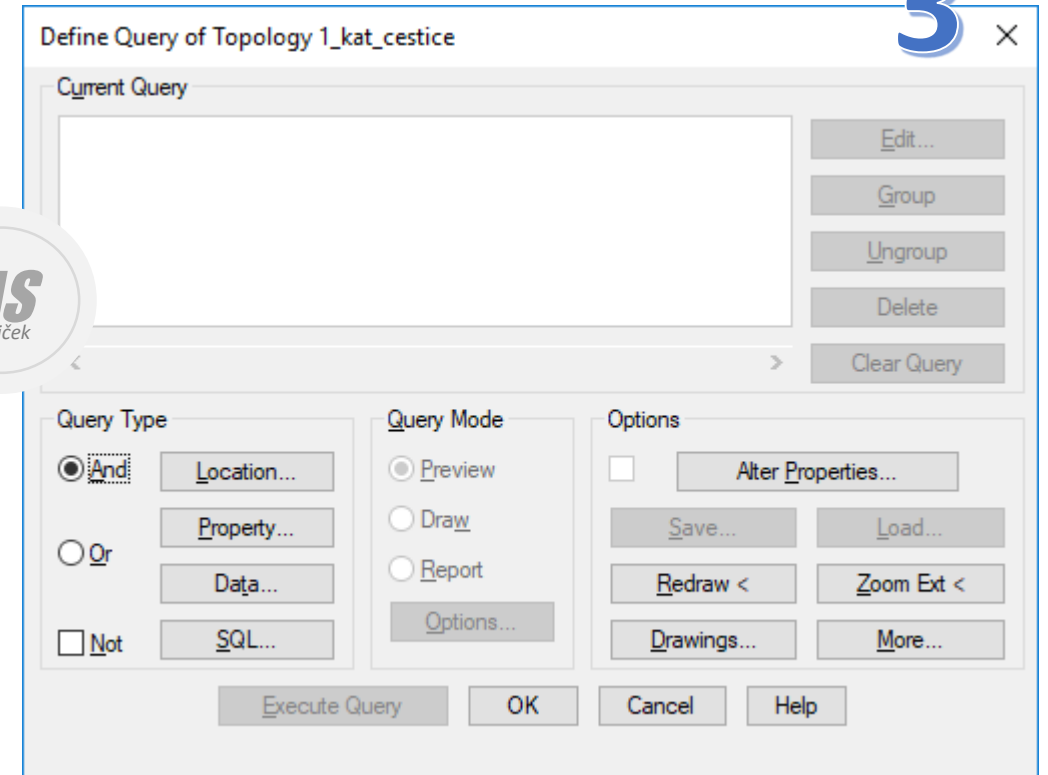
Define Query of Topology 1_kat_cestice

3

×

Current Query

<

>

Edit...

Group

Ungroup

Delete

Clear Query

IS
iček

Query Type

And

Or

Not

Location...

Property...

Data...

SQL...

Query Mode

Preview

Draw

Report

Options...

Options

Alter Properties...

Save...

Load...

Redraw <

Zoom Ext <

Drawings...

More...

Execute Query

OK

Cancel

Help